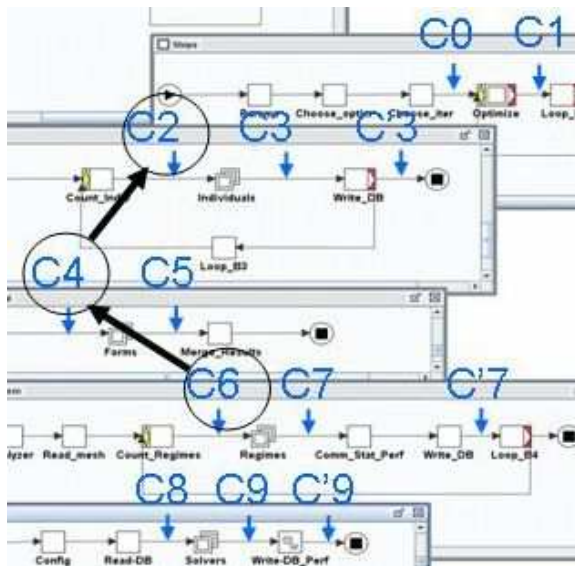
Steps

C0 C1

Sensor Choose_option Choose_iter Optimize Loop_

C2 C3 C'3

Count_Ind Individuals Write_DB

Loop_B2

C4 C5

Forms Merge_Results

C6 C7 C'7

yzer Read_mesh Count_Regimes Regimes Comm_Stat_Perf Write_DB Loop_B4

C8 C9 C'9

Config Read-DB Solvers Write-DB_Perf